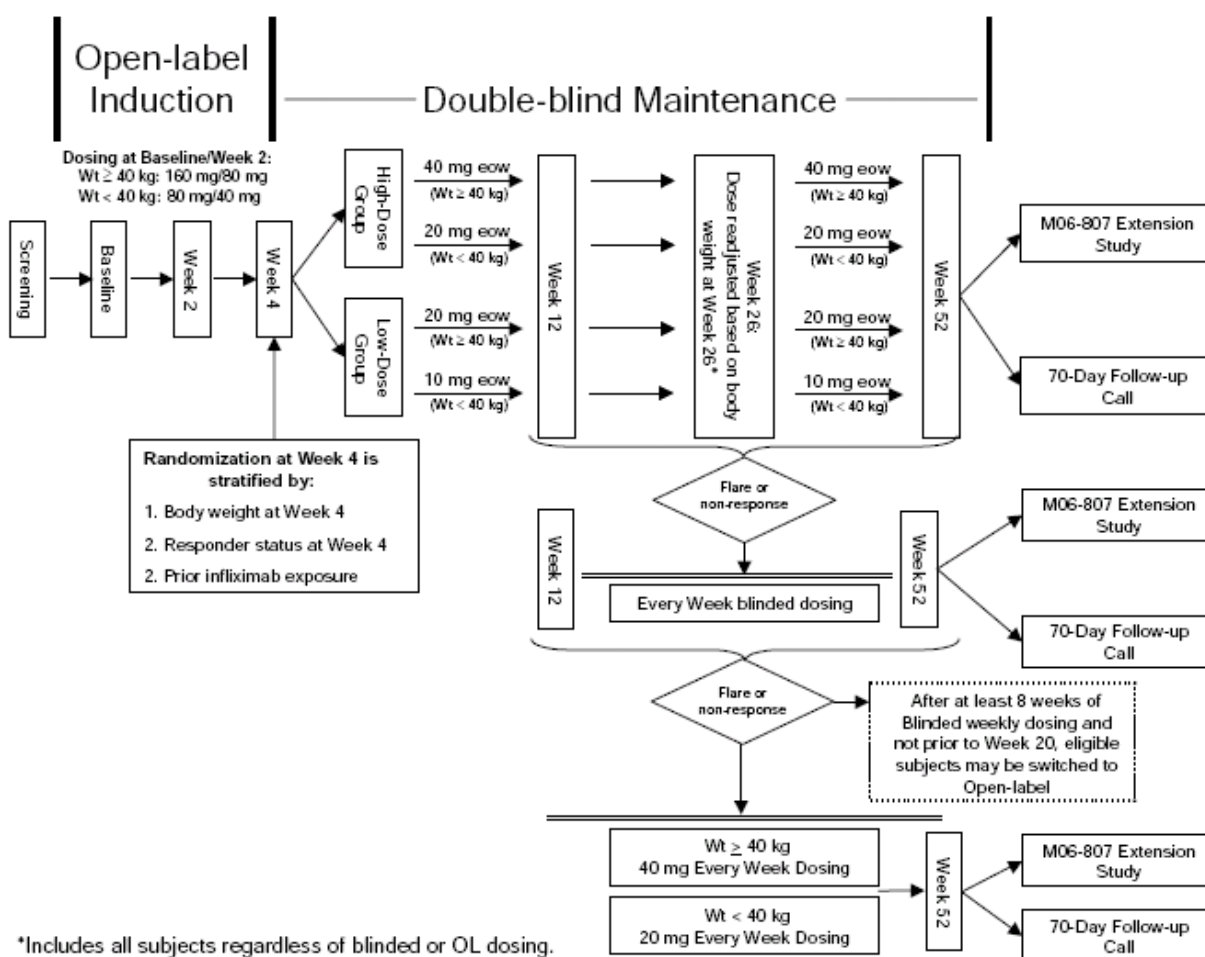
Open-label Induction

Double-blind Maintenance

Dosing at Baseline/Week 2:
Wt ≥ 40 kg: 160 mg/80 mg
Wt < 40 kg: 80 mg/40 mg

Screening

Baseline

Week 2

Week 4

High-Dose Group

Low-Dose Group

40 mg eow
(Wt ≥ 40 kg)

20 mg eow
(Wt < 40 kg)

20 mg eow
(Wt ≥ 40 kg)

10 mg eow
(Wt < 40 kg)

Week 12

Week 26: Dose readjusted based on body weight at Week 26*

40 mg eow
(Wt ≥ 40 kg)

20 mg eow
(Wt < 40 kg)

20 mg eow
(Wt ≥ 40 kg)

10 mg eow
(Wt < 40 kg)

Week 52

M06-807 Extension Study

70-Day Follow-up Call

Randomization at Week 4 is stratified by:
1. Body weight at Week 4
2. Responder status at Week 4
2. Prior infliximab exposure

Flare or non-response

Week 12

Every Week blinded dosing

Week 52

M06-807 Extension Study

70-Day Follow-up Call

Flare or non-response

After at least 8 weeks of Blinded weekly dosing and not prior to Week 20, eligible subjects may be switched to Open-label

Wt $\geq$ 40 kg
40 mg Every Week Dosing

Wt < 40 kg
20 mg Every Week Dosing

Week 52

M06-807 Extension Study

70-Day Follow-up Call

*Includes all subjects regardless of blinded or OL dosing.